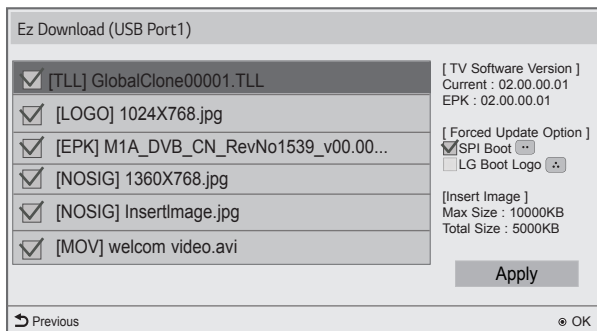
Ez Download (USB Port1)

[TLL] GlobalClone00001.TLL

[LOGO] 1024X768.jpg

[EPK] M1A_DVB_CN_RevNo1539_v00.00...

[NOSIG] 1360X768.jpg

[NOSIG] InsertImage.jpg

[MOV] welcom video.avi

[ TV Software Version ]
Current : 02.00.00.01
EPK : 02.00.00.01

[ Forced Update Option ]
SPI Boot
LG Boot Logo

[Insert Image ]
Max Size : 10000KB
Total Size : 5000KB

Apply

Previous

OK